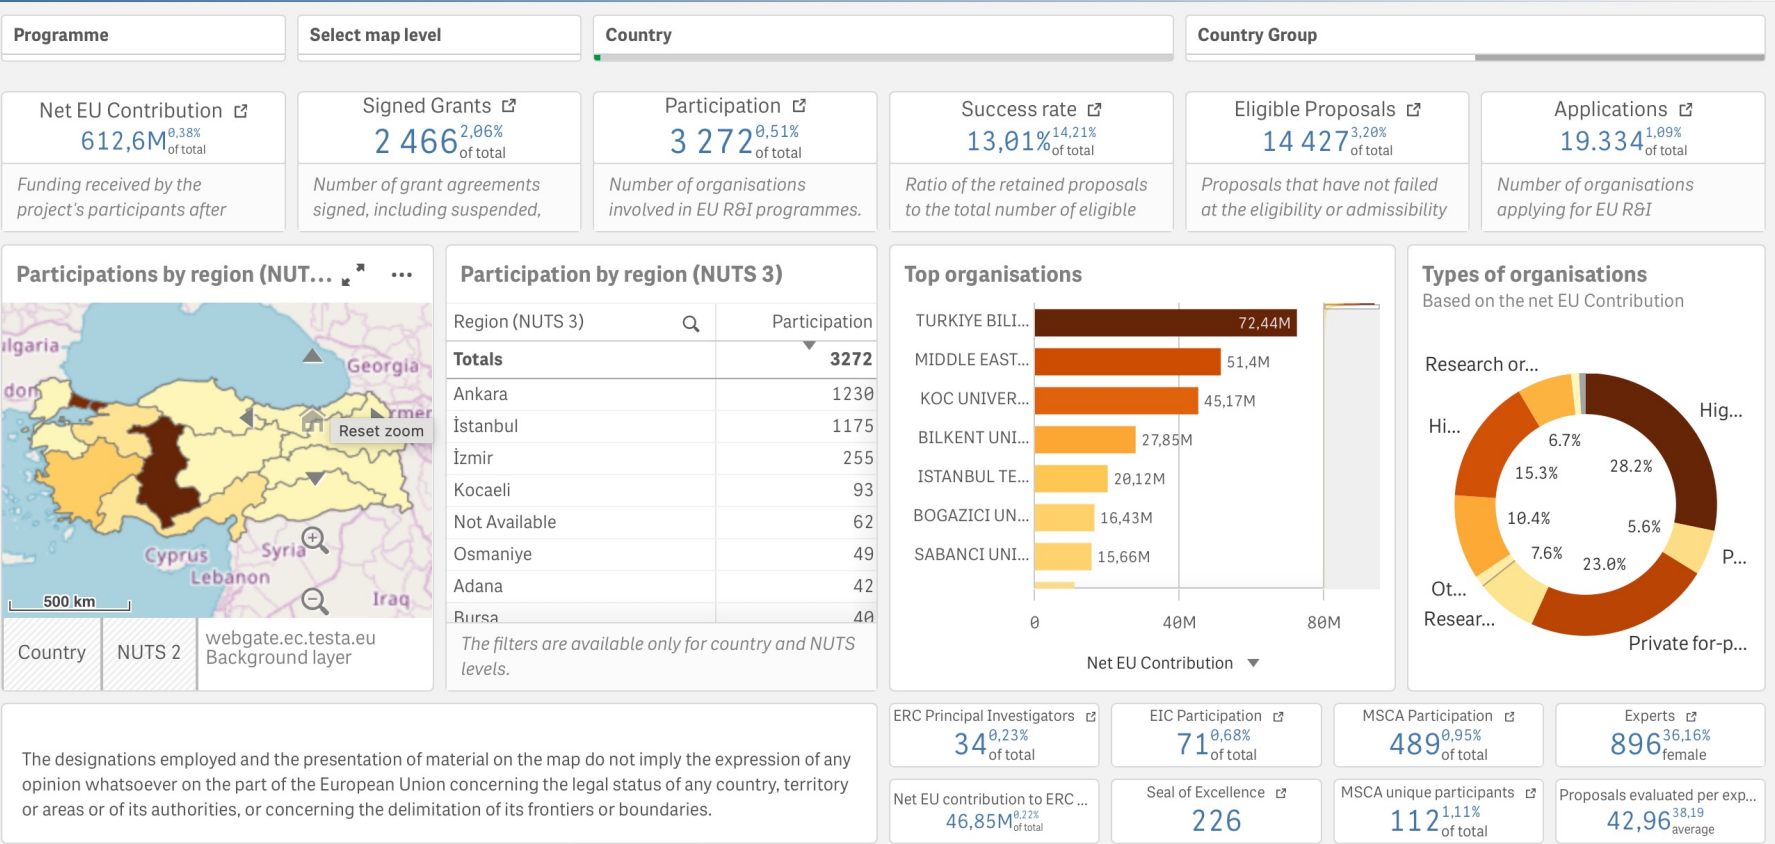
Programme

Select map level

Country

Country Group

Net EU Contribution
612,6M 0,38% of total
Funding received by the project's participants after

Signed Grants
2 466 2,06% of total
Number of grant agreements signed, including suspended,

Participation
3 272 0,51% of total
Number of organisations involved in EU R&I programmes.

Success rate
13,01% 14,21% of total
Ratio of the retained proposals to the total number of eligible

Eligible Proposals
14 427 3,20% of total
Proposals that have not failed at the eligibility or admissibility

Applications
19.334 1,09% of total
Number of organisations applying for EU R&I

Participations by region (NUT...

Bulgaria
Georgia
Armenia
Reset zoom
Cyprus
Syria
Lebanon
Iraq
500 km

Country
NUTS 2
webgate.ec.testa.eu Background layer

Participation by region (NUTS 3)

| Region (NUTS 3) | Participation |
|---|---|
| Totals | 3272 |
| Ankara | 1230 |
| İstanbul | 1175 |
| İzmir | 255 |
| Kocaeli | 93 |
| Not Available | 62 |
| Osmaniye | 49 |
| Adana | 42 |
| Bursa | 40 |

The filters are available only for country and NUTS levels.

Top organisations

TURKIYE BILI... 72,44M
MIDDLE EAST... 51,4M
KOC UNIVER... 45,17M
BILKENT UNI... 27,85M
ISTANBUL TE... 20,12M
BOGAZICI UN... 16,43M
SABANCI UNI... 15,66M
0
40M
80M
Net EU Contribution

Types of organisations
Based on the net EU Contribution

Research or...
Hig...
Hi...
P...
Ot...
Resear...
Private for-p...
6.7%
28.2%
15.3%
10.4%
5.6%
7.6%
23.0%

The designations employed and the presentation of material on the map do not imply the expression of any opinion whatsoever on the part of the European Union concerning the legal status of any country, territory or areas or of its authorities, or concerning the delimitation of its frontiers or boundaries.

ERC Principal Investigators
34 0,23% of total

EIC Participation
71 0,68% of total

MSCA Participation
489 0,95% of total

Experts
896 36,16% female

Net EU contribution to ERC ...
46,85M 0,22% of total

Seal of Excellence
226

MSCA unique participants
112 1,11% of total

Proposals evaluated per exp...
42,96 38,19 average